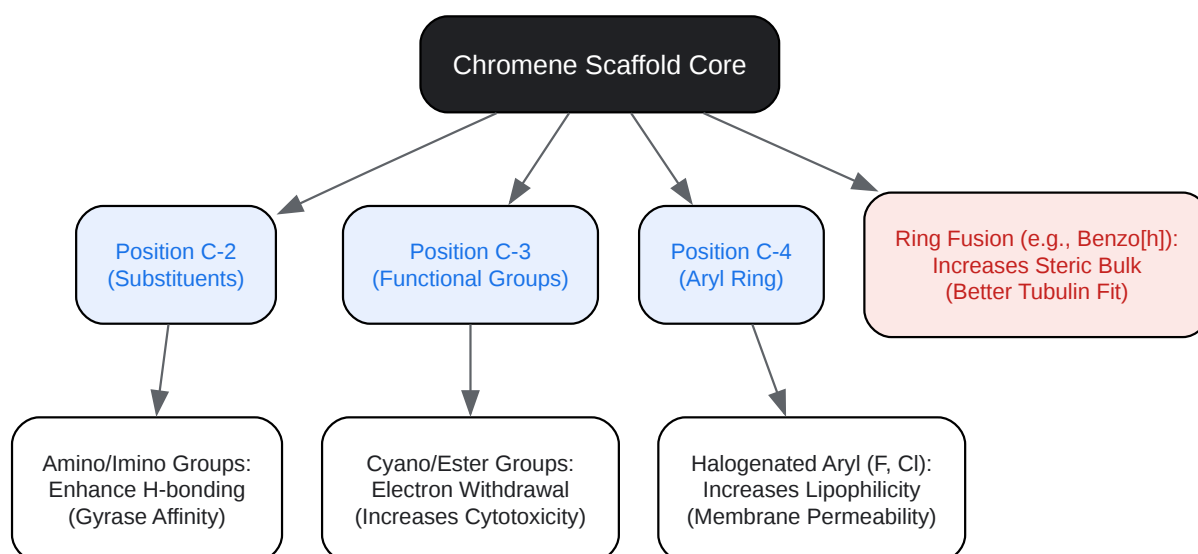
Chromene Scaffold Core

Position C-2
(Substituents)

Position C-3
(Functional Groups)

Position C-4
(Aryl Ring)

Ring Fusion (e.g., Benzo[h]):
Increases Steric Bulk
(Better Tubulin Fit)

Amino/Imino Groups:
Enhance H-bonding
(Gyrase Affinity)

Cyano/Ester Groups:
Electron Withdrawal
(Increases Cytotoxicity)

Halogenated Aryl (F, Cl):
Increases Lipophilicity
(Membrane Permeability)